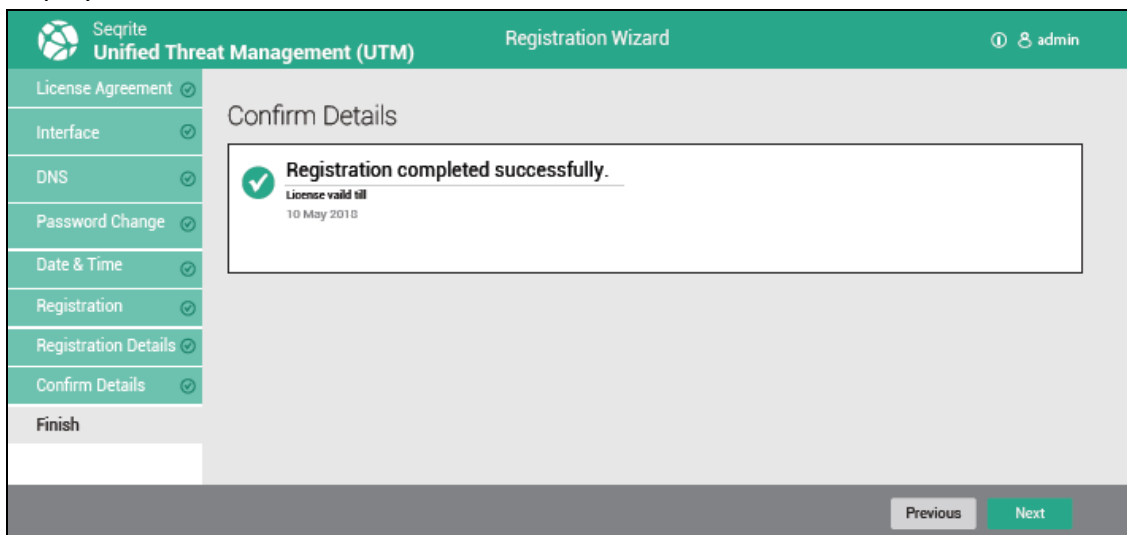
Seqrite
Unified Threat Management (UTM)

Registration Wizard

admin

License Agreement
Interface
DNS
Password Change
Date & Time
Registration
Registration Details
Confirm Details
Finish

Confirm Details

Registration completed successfully.
License vaild till
10 May 2018

Previous
Next